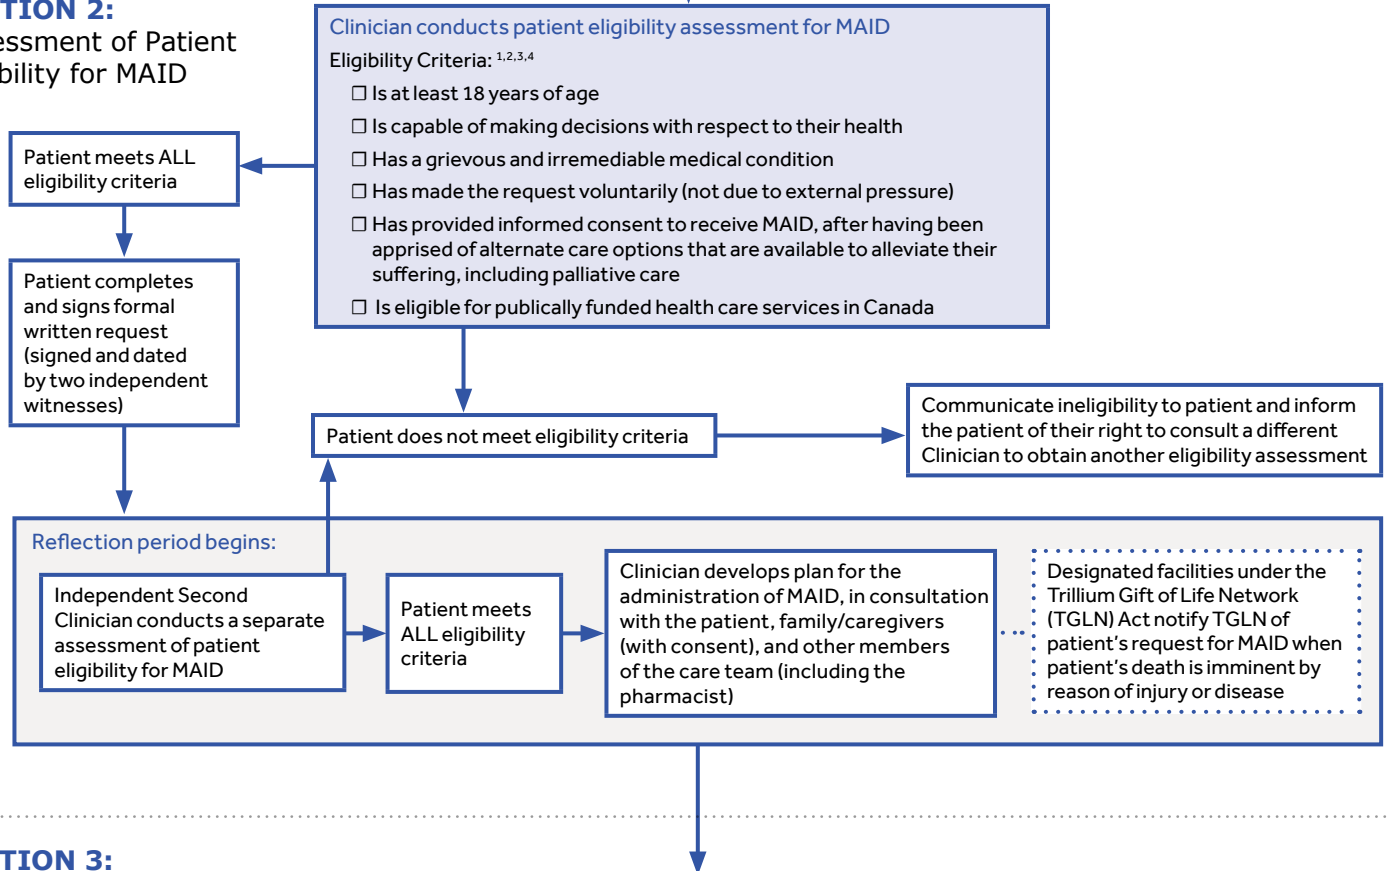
TION 2:
essment of Patient
bility for MAID

Clinician conducts patient eligibility assessment for MAID

Eligibility Criteria: $^{1,2,3,4}$

☐ Is at least 18 years of age

☐ Is capable of making decisions with respect to their health

☐ Has a grievous and irremediable medical condition

☐ Has made the request voluntarily (not due to external pressure)

☐ Has provided informed consent to receive MAID, after having been apprised of alternate care options that are available to alleviate their suffering, including palliative care

☐ Is eligible for publically funded health care services in Canada

Patient meets ALL eligibility criteria

Patient completes and signs formal written request (signed and dated by two independent witnesses)

Patient does not meet eligibility criteria

Communicate ineligibility to patient and inform the patient of their right to consult a different Clinician to obtain another eligibility assessment

Reflection period begins:

Independent Second Clinician conducts a separate assessment of patient eligibility for MAID

Patient meets ALL eligibility criteria

Clinician develops plan for the administration of MAID, in consultation with the patient, family/caregivers (with consent), and other members of the care team (including the pharmacist)

Designated facilities under the Trillium Gift of Life Network (TGLN) Act notify TGLN of patient's request for MAID when patient's death is imminent by reason of injury or disease

TION 3: